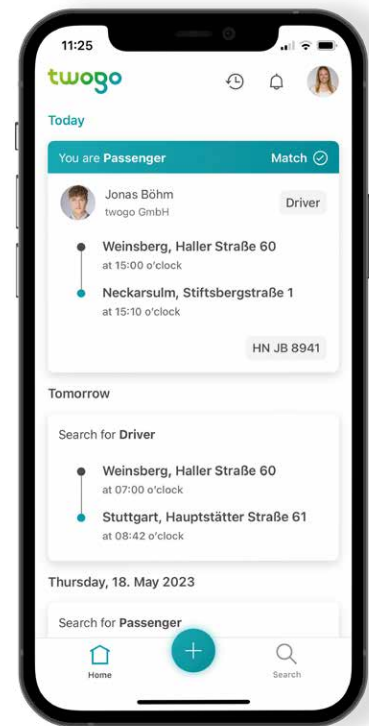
11:25

twogo

Today

You are Passenger

Match

Jonas Böhm
twogo GmbH

Driver

Weinsberg, Haller Straße 60
at 15:00 o'clock

Neckarsulm, Stiftsbergstraße 1
at 15:10 o'clock

HN JB 8941

Tomorrow

Search for Driver

Weinsberg, Haller Straße 60
at 07:00 o'clock

Stuttgart, Hauptstätter Straße 61
at 08:42 o'clock

Thursday, 18. May 2023

Search for Passenger

+

Home

Search